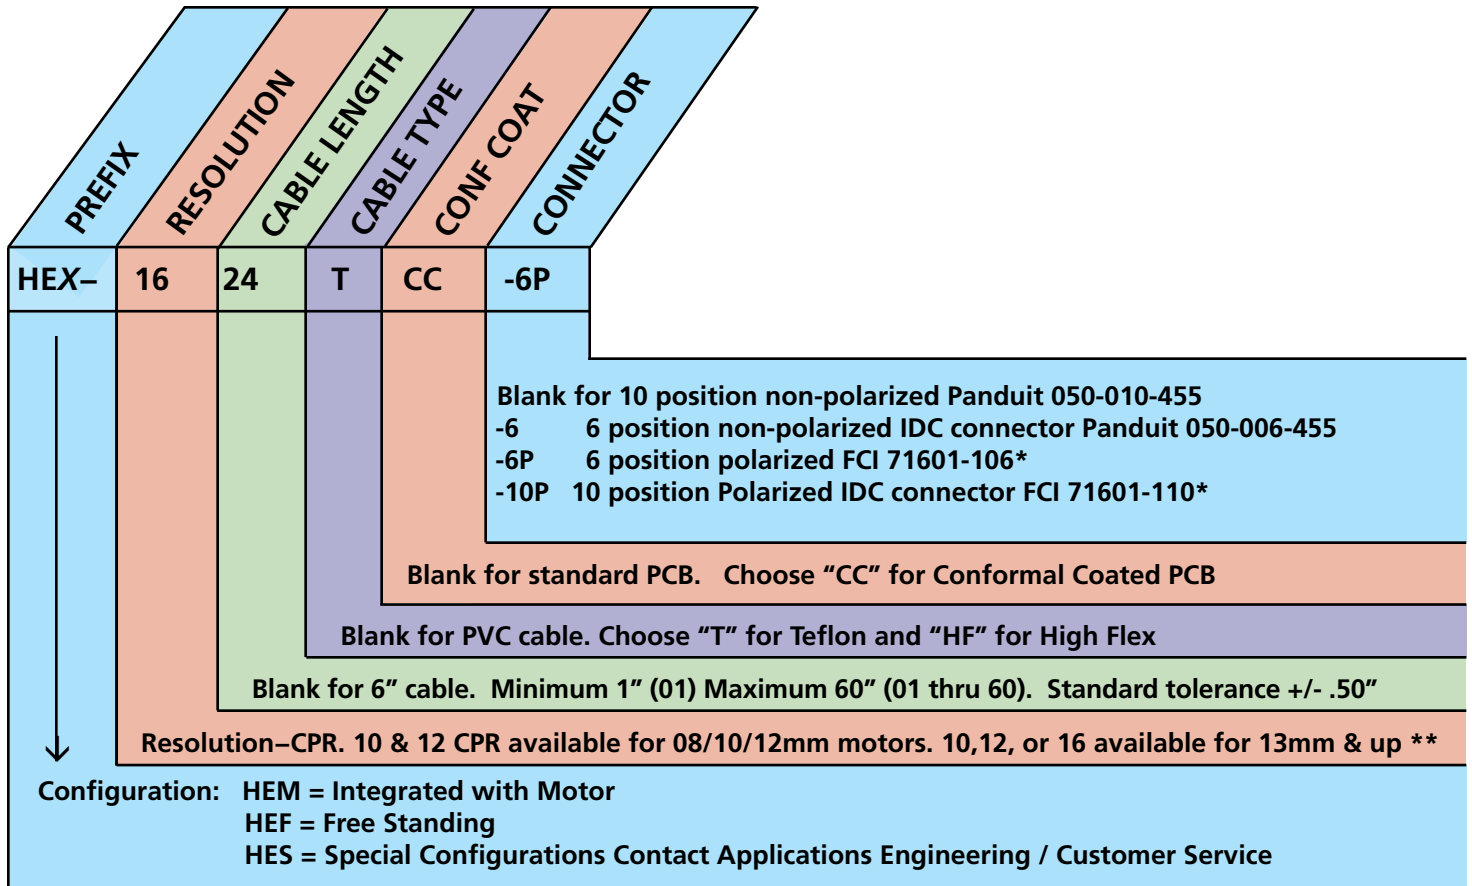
PREFIX RESOLUTION CABLE LENGTH CABLE TYPE CONF COAT CONNECTOR

| HEX– | 16 | 24 | T | CC | -6P |
|---|---|---|---|---|---|

Blank for 10 position non-polarized Panduit 050-010-455
-6 6 position non-polarized IDC connector Panduit 050-006-455
-6P 6 position polarized FCI 71601-106*
-10P 10 position Polarized IDC connector FCI 71601-110*

Blank for standard PCB. Choose “CC” for Conformal Coated PCB

Blank for PVC cable. Choose “T” for Teflon and “HF” for High Flex

Blank for 6” cable. Minimum 1” (01) Maximum 60” (01 thru 60). Standard tolerance +/- .50”

Resolution–CPR. 10 & 12 CPR available for 08/10/12mm motors. 10,12, or 16 available for 13mm & up **

Configuration: HEM = Integrated with Motor
HEF = Free Standing
HES = Special Configurations Contact Applications Engineering / Customer Service